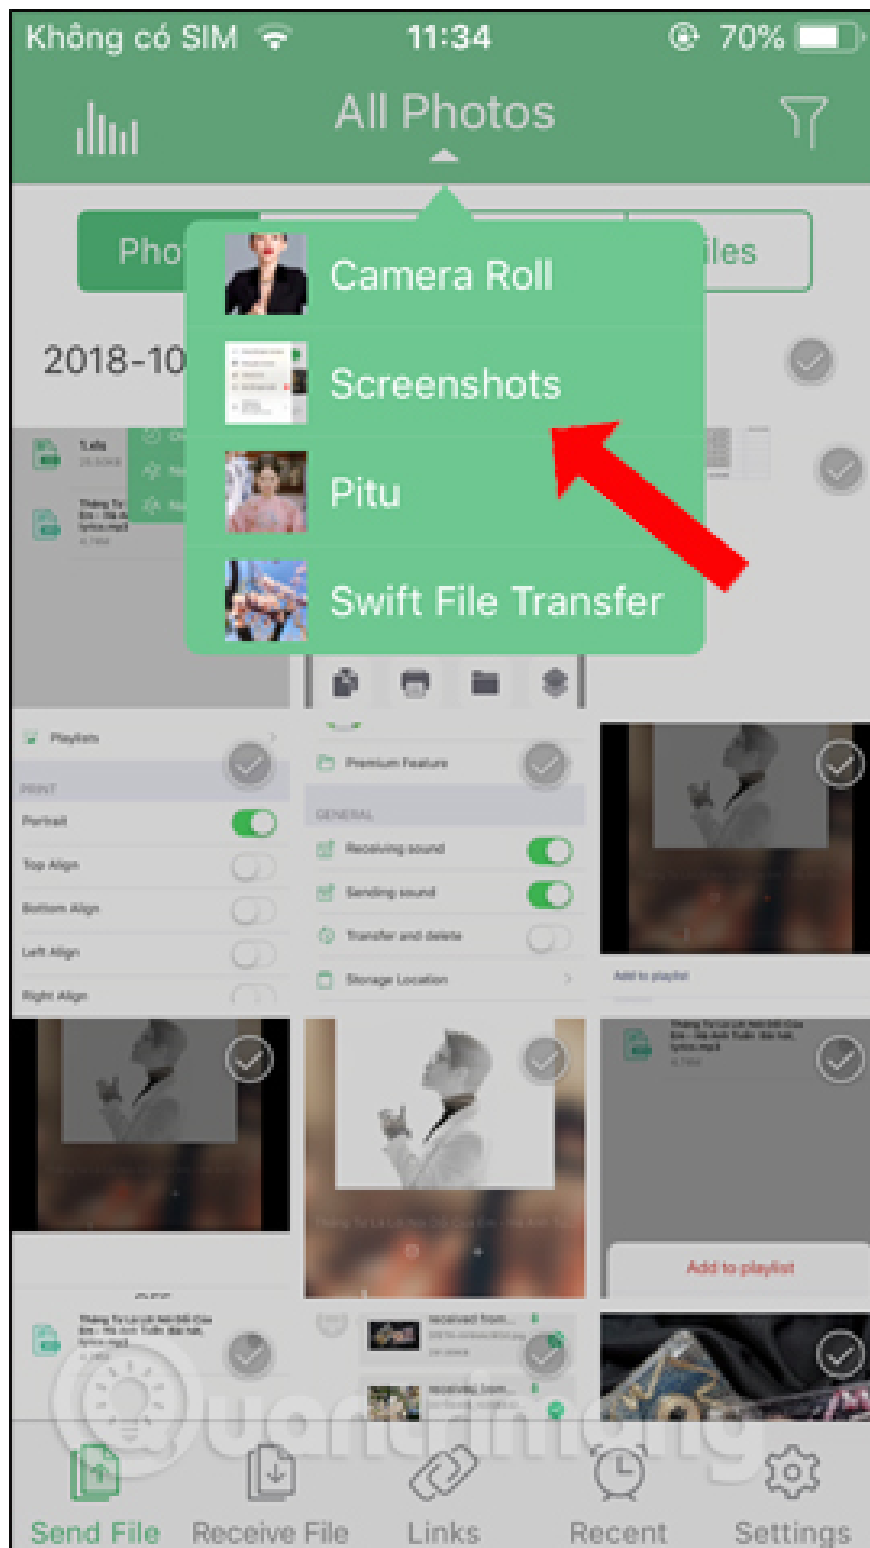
Không có SIM 11:34 70%

All Photos

Pho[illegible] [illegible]iles

2018-10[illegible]

Camera Roll

Screenshots

Pitu

Swift File Transfer

Playlists

PRINT

Portrait

Top Align

Bottom Align

Left Align

Right Align

Premium Feature

GENERAL

Receiving sound

Sending sound

Transfer and delete

Storage Location

Add to playlist

Add to playlist

received from...

received from...

Quantrimang

Send File Receive File Links Recent Settings